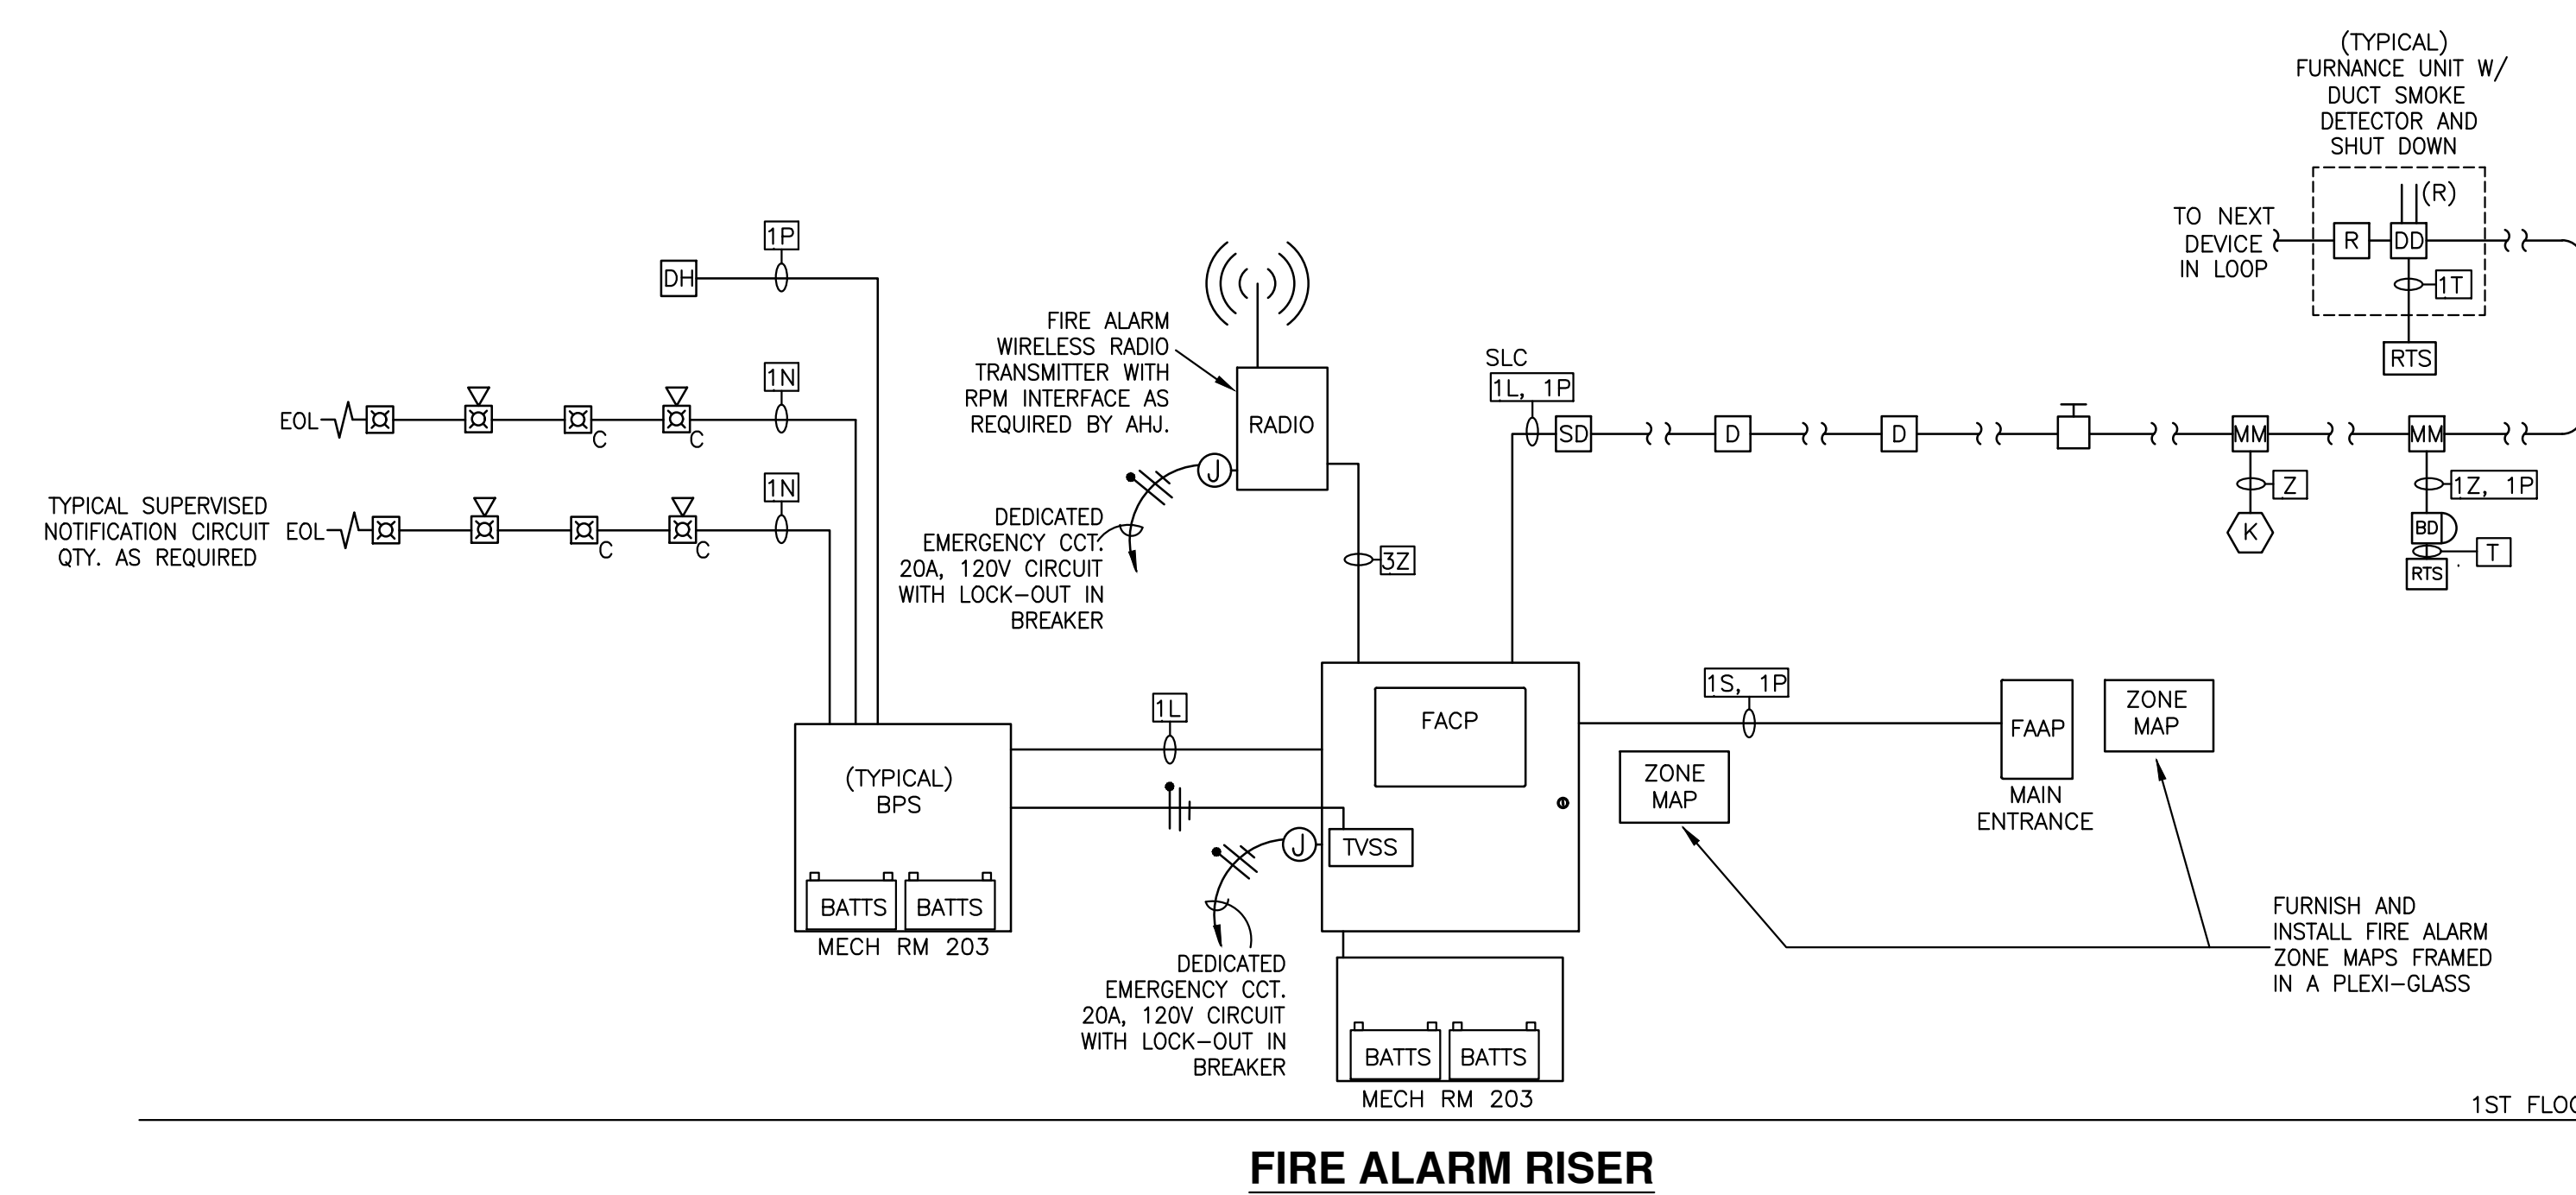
(TYPICAL) FURNANCE UNIT W/ DUCT SMOKE DETECTOR AND SHUT DOWN

(R)

TO NEXT DEVICE IN LOOP

R

DD

1T

RTS

1P

DH

FIRE ALARM WIRELESS RADIO TRANSMITTER WITH RPM INTERFACE AS REQUIRED BY AHJ.

RADIO

SLC

1L, 1P

SD

D

D

MM

MM

1N

EOL

C

C

1N

Z

1Z, 1P

TYPICAL SUPERVISED NOTIFICATION CIRCUIT QTY. AS REQUIRED

EOL

C

C

J

K

BD

T

RTS

DEDICATED EMERGENCY CCT. 20A, 120V CIRCUIT WITH LOCK-OUT IN BREAKER

3Z

1S, 1P

1L

FACP

FAAP

ZONE MAP

ZONE MAP

(TYPICAL) BPS

MAIN ENTRANCE

J

TVSS

BATTS

BATTS

MECH RM 203

FURNISH AND INSTALL FIRE ALARM ZONE MAPS FRAMED IN A PLEXI-GLASS

DEDICATED EMERGENCY CCT. 20A, 120V CIRCUIT WITH LOCK-OUT IN BREAKER

BATTS

BATTS

MECH RM 203

1ST FLO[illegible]

FIRE ALARM RISER